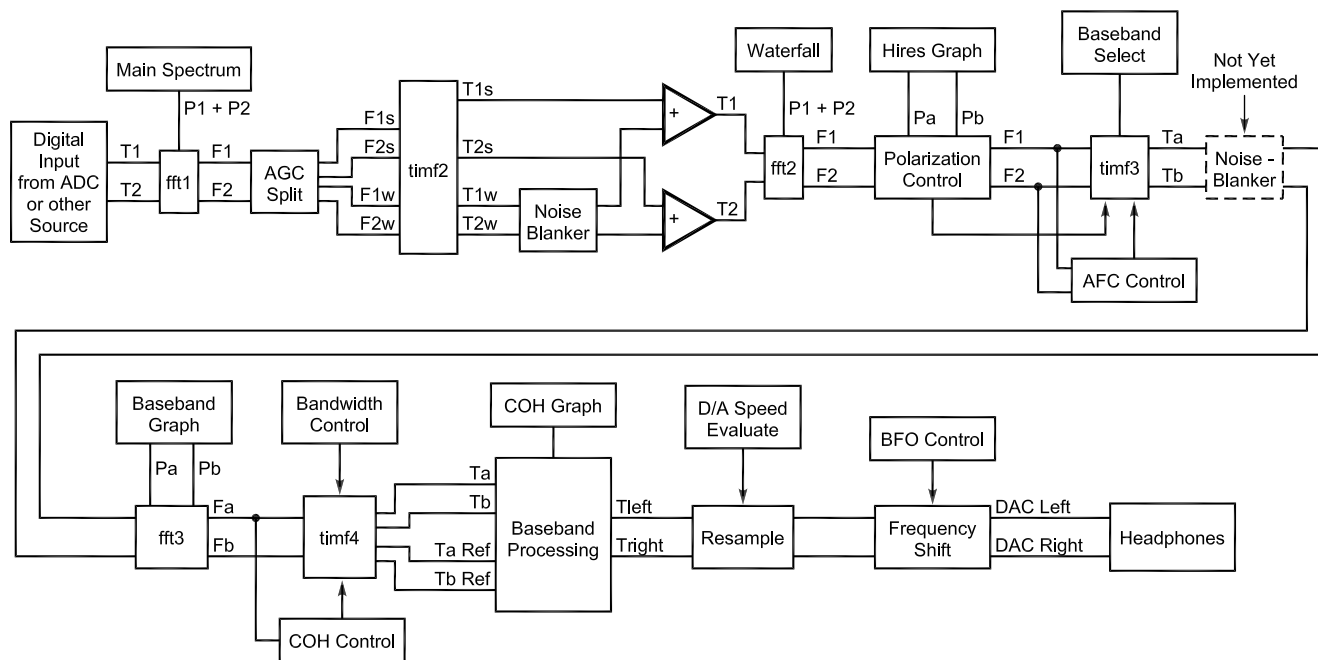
Main Spectrum

P1 + P2

Digital Input from ADC or other Source

T1

T2

fft1

F1

F2

AGC Split

F1s

F2s

F1w

F2w

timf2

T1s

T2s

T1w

T2w

Noise Blanker

+

+

T1

T2

Waterfall

P1 + P2

fft2

F1

F2

Hires Graph

Pa

Pb

Polarization Control

F1

F2

Baseband Select

timf3

Ta

Tb

Not Yet Implemented

Noise - Blanker

AFC Control

Baseband Graph

Pa

Pb

fft3

Fa

Fb

Bandwidth Control

timf4

COH Control

Ta

Tb

Ta Ref

Tb Ref

COH Graph

Baseband Processing

Tleft

Tright

D/A Speed Evaluate

Resample

BFO Control

Frequency Shift

DAC Left

DAC Right

Headphones